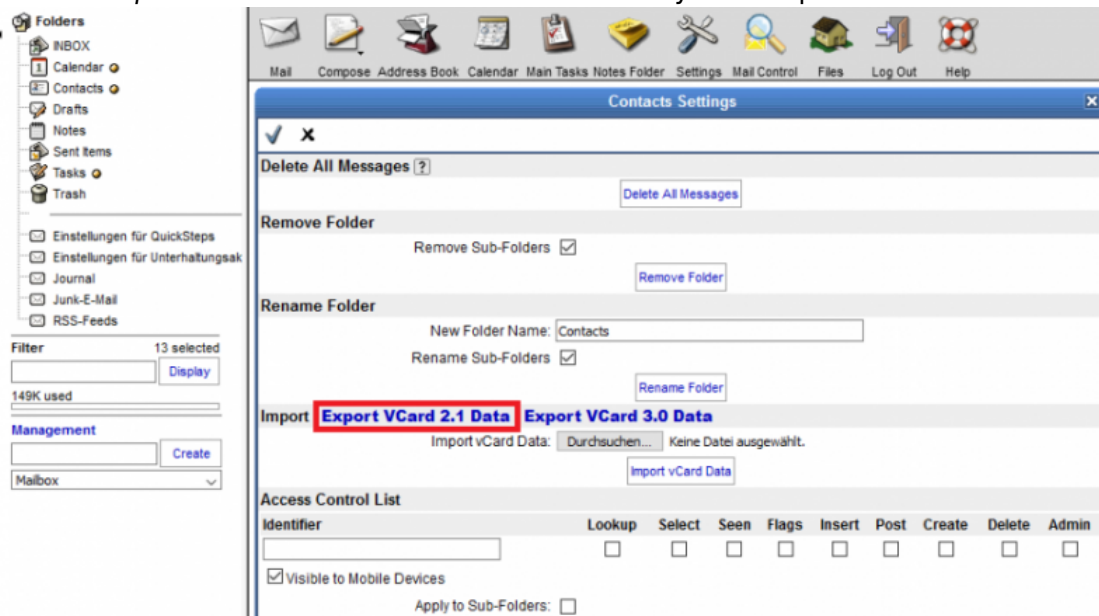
Folders
INBOX
Calendar
Contacts
Drafts
Notes
Sent Items
Tasks
Trash

Einstellungen für QuickSteps
Einstellungen für Unterhaltungsak
Journal
Junk-E-Mail
RSS-Feeds

Filter 13 selected
Display
149K used

Management
Create
Mailbox

Mail Compose Address Book Calendar Main Tasks Notes Folder Settings Mail Control Files Log Out Help

Contacts Settings

✓ ✗

Delete All Messages ?
Delete All Messages

Remove Folder
Remove Sub-Folders
Remove Folder

Rename Folder
New Folder Name: Contacts
Rename Sub-Folders
Rename Folder

Import Export VCard 2.1 Data Export VCard 3.0 Data
Import vCard Data: Durchsuchen... Keine Datei ausgewählt.
Import vCard Data

Access Control List

| Identifier | Lookup | Select | Seen | Flags | Insert | Post | Create | Delete | Admin |
|---|---|---|---|---|---|---|---|---|---|
| | ☐ | ☐ | ☐ | ☐ | ☐ | ☐ | ☐ | ☐ | ☐ |

Visible to Mobile Devices
Apply to Sub-Folders: